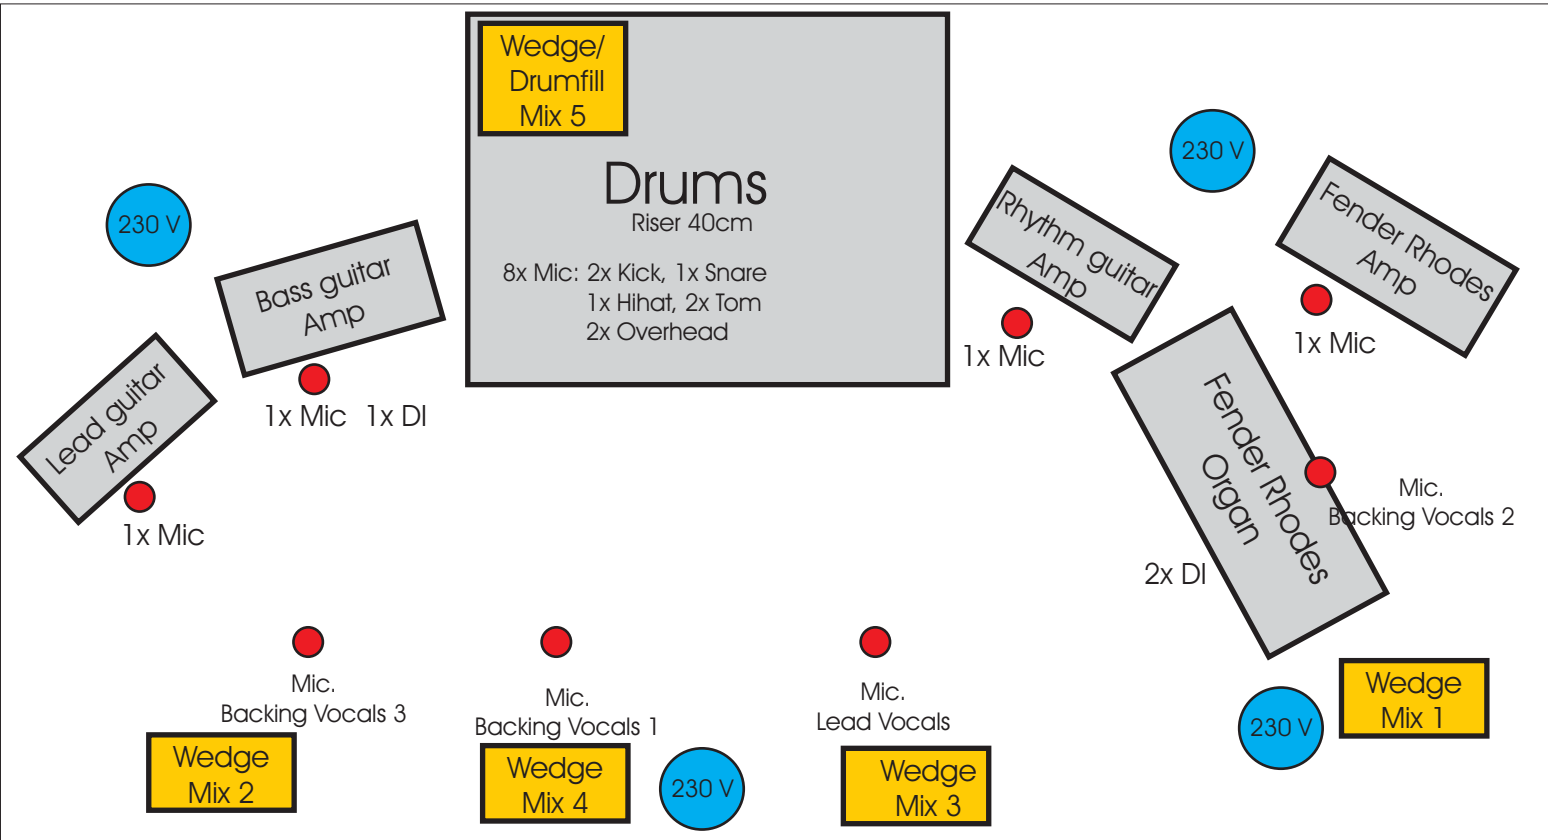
Wedge/
Drumfill
Mix 5

Drums
Riser 40cm

8x Mic: 2x Kick, 1x Snare
1x Hihat, 2x Tom
2x Overhead

230 V

Bass guitar
Amp

1x Mic 1x DI

Lead guitar
Amp

1x Mic

Rhythm guitar
Amp

1x Mic

230 V

Fender Rhodes
Amp

1x Mic

Fender Rhodes
Organ

2x DI

Mic.
Backing Vocals 2

Mic.
Backing Vocals 3

Wedge
Mix 2

Mic.
Backing Vocals 1

Wedge
Mix 4

230 V

Mic.
Lead Vocals

Wedge
Mix 3

230 V

Wedge
Mix 1